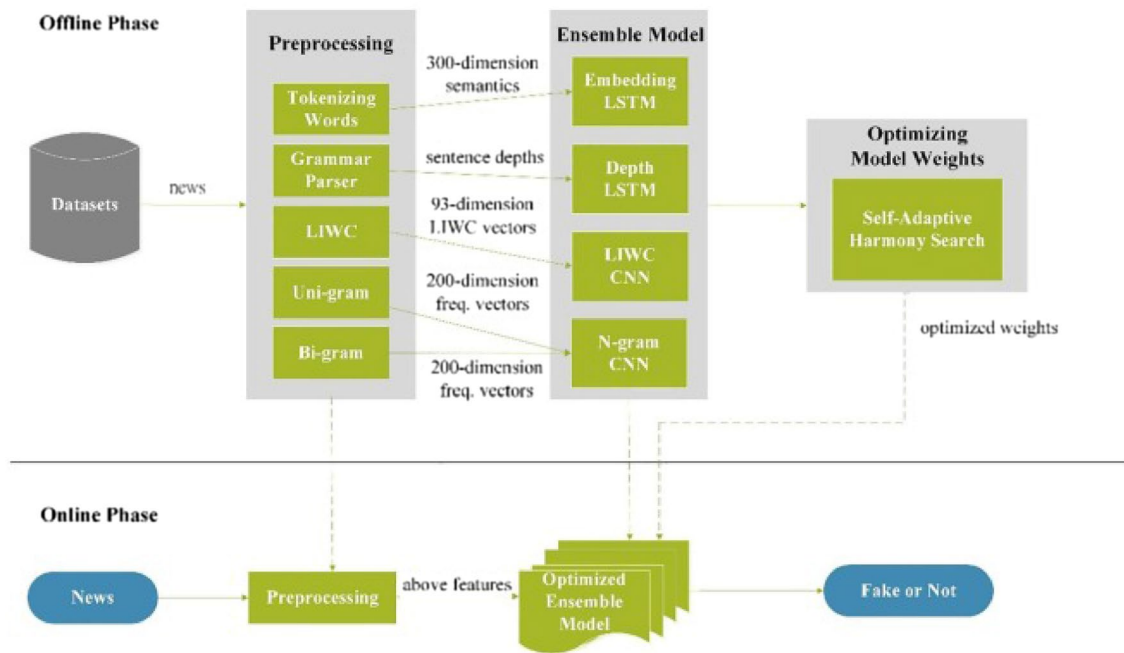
Offline Phase

Datasets

news

Preprocessing

Tokenizing Words

Grammar Parser

LIWC

Uni-gram

Bi-gram

300-dimension semantics

sentence depths

93-dimension LIWC vectors

200-dimension freq. vectors

200-dimension freq. vectors

Ensemble Model

Embedding LSTM

Depth LSTM

LIWC CNN

N-gram CNN

Optimizing Model Weights

Self-Adaptive Harmony Search

optimized weights

Online Phase

News

Preprocessing

above features

Optimized Ensemble Model

Fake or Not